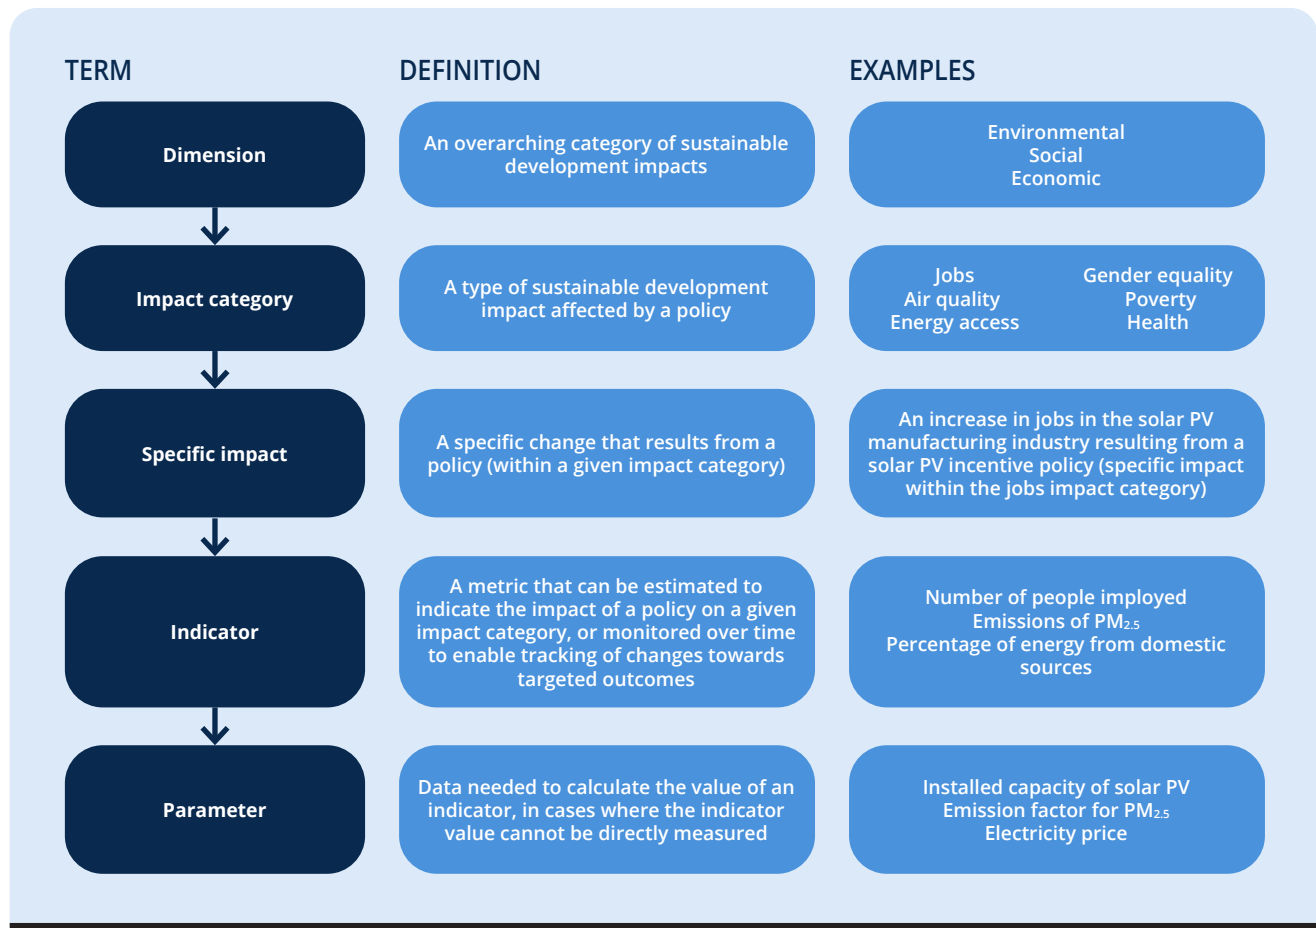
| TERM | DEFINITION | EXAMPLES |
|---|---|---|
| Dimension | An overarching category of sustainable development impacts | Environmental<br>Social<br>Economic |
| Impact category | A type of sustainable development impact affected by a policy | Jobs<br>Air quality<br>Energy access<br>Gender equality<br>Poverty<br>Health |
| Specific impact | A specific change that results from a policy (within a given impact category) | An increase in jobs in the solar PV manufacturing industry resulting from a solar PV incentive policy (specific impact within the jobs impact category) |
| Indicator | A metric that can be estimated to indicate the impact of a policy on a given impact category, or monitored over time to enable tracking of changes towards targeted outcomes | Number of people implyed<br>Emissions of $PM_{2.5}$<br>Percentage of energy from domestic sources |
| Parameter | Data needed to calculate the value of an indicator, in cases where the indicator value cannot be directly measured | Installed capacity of solar PV<br>Emission factor for $PM_{2.5}$<br>Electricity price |